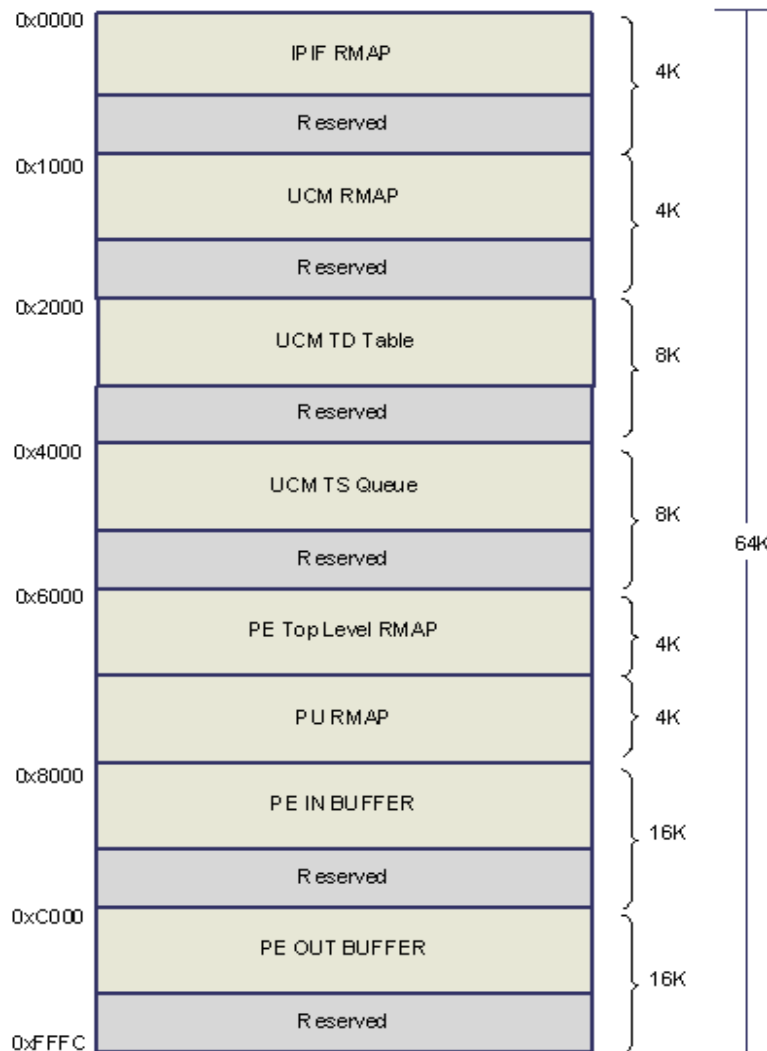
0x0000
IPIF RMAP
4K
Reserved
0x1000
UCM RMAP
4K
Reserved
0x2000
UCM TD Table
8K
Reserved
0x4000
UCM TS Queue
8K
64K
Reserved
0x6000
PE Top Level RMAP
4K
PU RMAP
4K
0x8000
PE IN BUFFER
16K
Reserved
0xC000
PE OUT BUFFER
16K
Reserved
0xFFFC